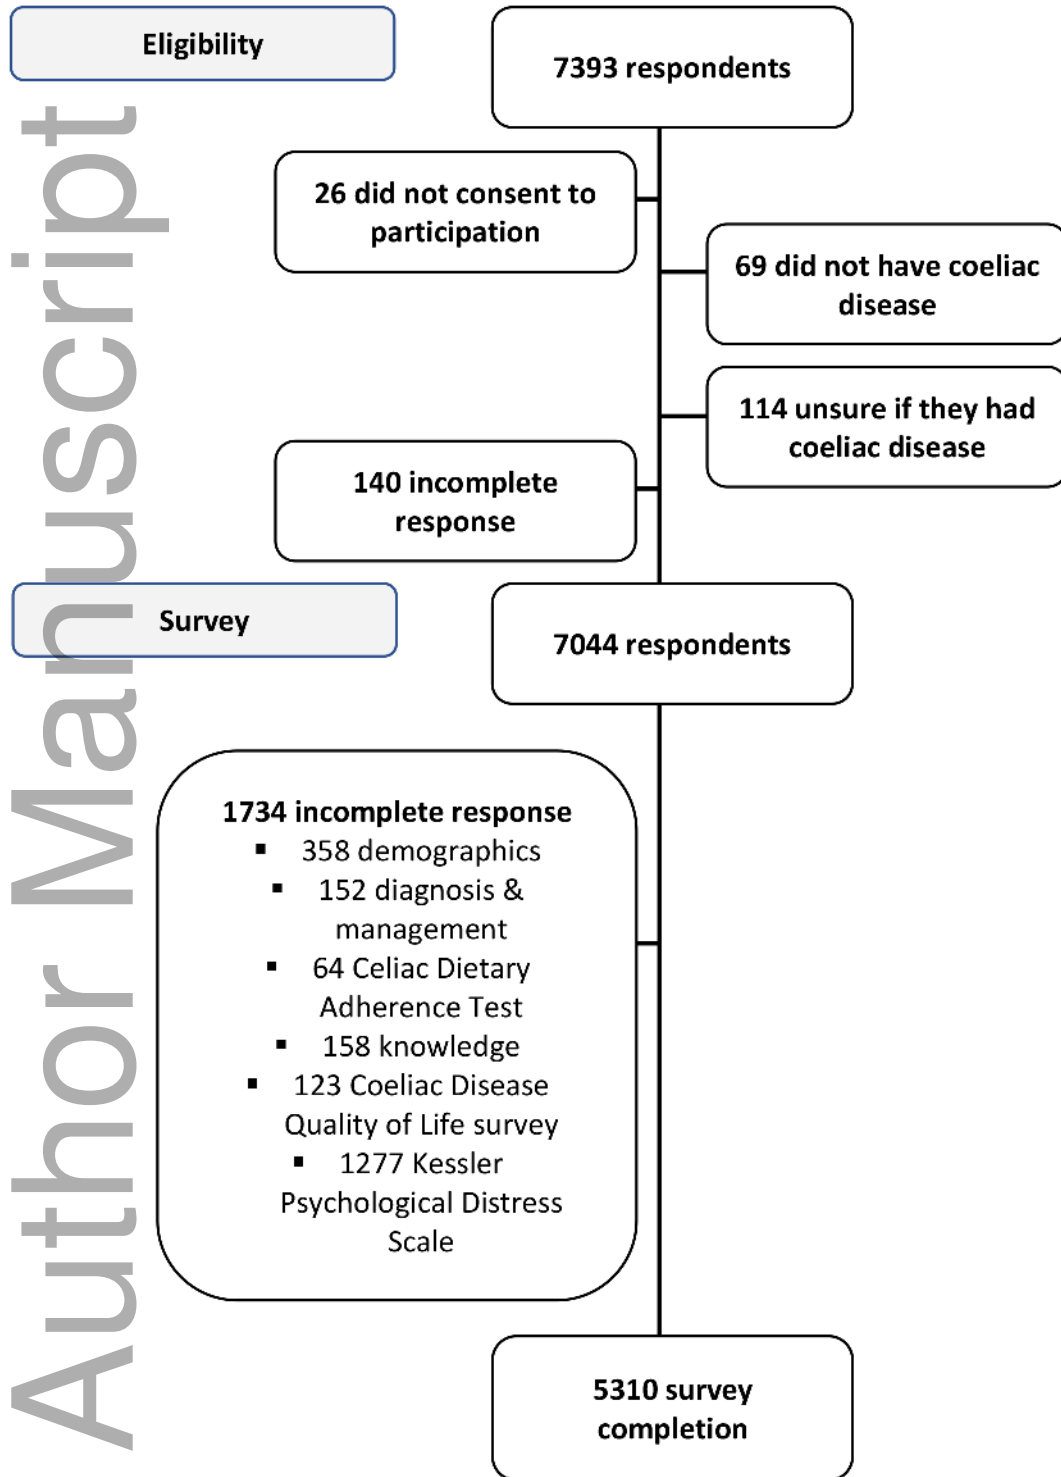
Eligibility

7393 respondents

26 did not consent to participation

69 did not have coeliac disease

114 unsure if they had coeliac disease

140 incomplete response

Survey

7044 respondents

1734 incomplete response
- 358 demographics
- 152 diagnosis & management
- 64 Celiac Dietary Adherence Test
- 158 knowledge
- 123 Coeliac Disease Quality of Life survey
- 1277 Kessler Psychological Distress Scale

5310 survey completion

Author Manuscript